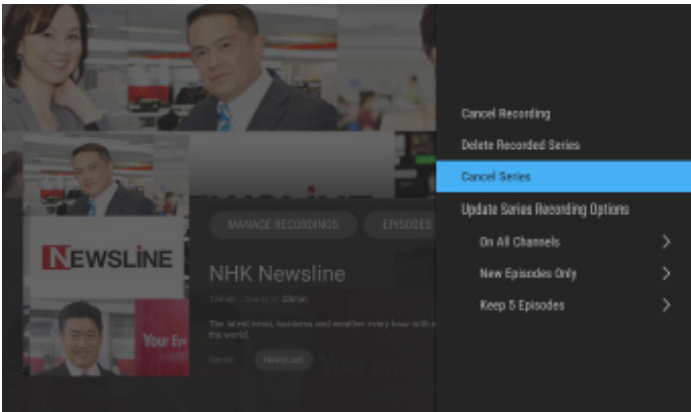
NEWSLINE

Your Ev

MANAGE RECORDINGS

EPISODES

NHK Newsline

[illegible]

The latest news, business and weather every hour with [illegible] the world.

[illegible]

Cancel Recording

Delete Recorded Series

Cancel Series

Update Series Recording Options

On All Channels

New Episodes Only

Keep 5 Episodes